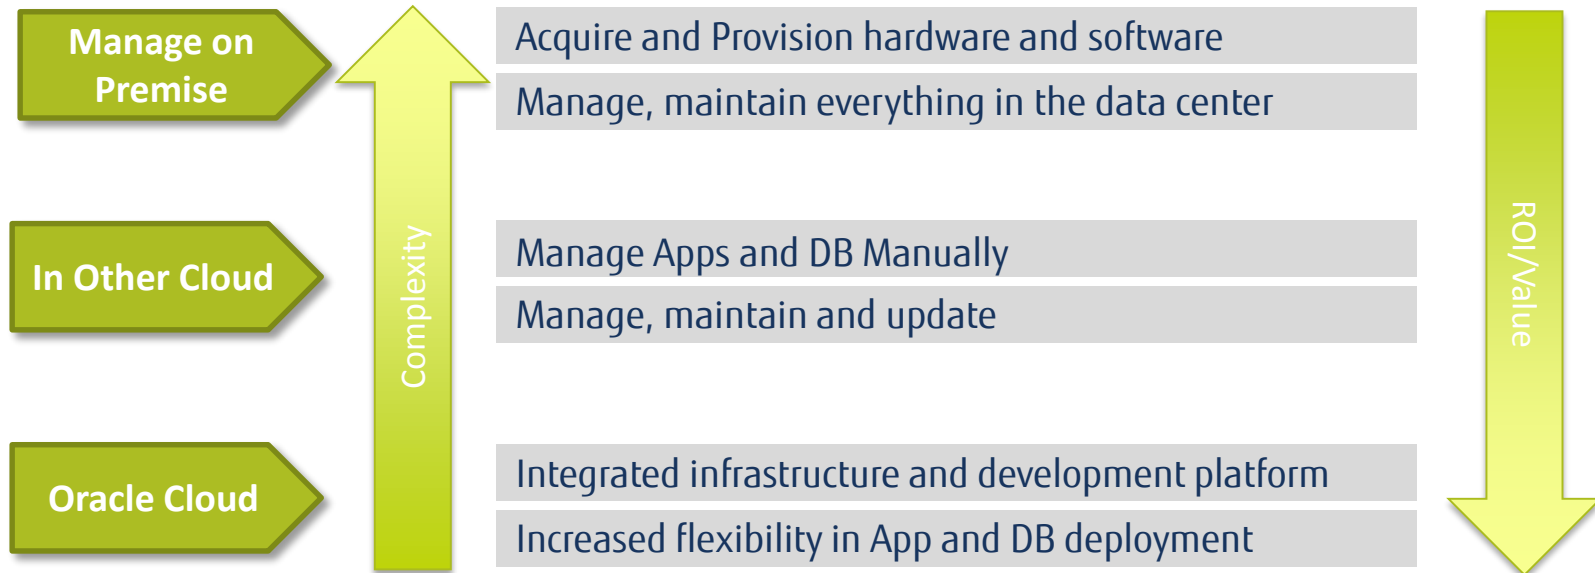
Manage on Premise

Complexity

Acquire and Provision hardware and software

Manage, maintain everything in the data center

ROI/Value

In Other Cloud

Manage Apps and DB Manually

Manage, maintain and update

Oracle Cloud

Integrated infrastructure and development platform

Increased flexibility in App and DB deployment